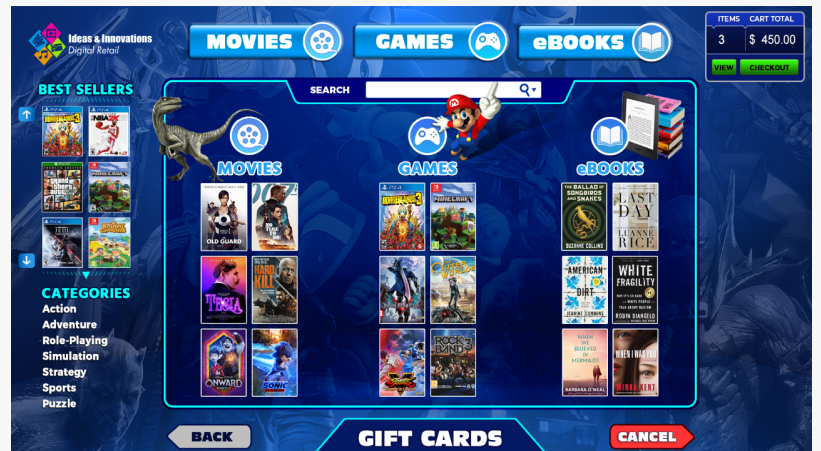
Ideas & Innovations
Digital Retail

MOVIES
GAMES
eBOOKS

| ITEMS | CART TOTAL |
|---|---|
| 3 | $ 450.00 |

VIEW
CHECKOUT

BEST SELLERS

CATEGORIES
Action
Adventure
Role-Playing
Simulation
Strategy
Sports
Puzzle

SEARCH

MOVIES
GAMES
eBOOKS

THE OLD GUARD
NO TIME TO DIE
TESLA
HARD KILL
ONWARD
SONIC

BORDERLANDS 3
MINECRAFT
DEVIL MAY CRY 5
THE OUTER WORLDS
STREET FIGHTER V
ROCK BAND 4

THE BALLAD OF SONGBIRDS AND SNAKES
SUZANNE COLLINS
LAST DAY
LUANNE RICE
AMERICAN DIRT
JEANINE CUMMINS
WHITE FRAGILITY
ROBIN DIANGELO
WHEN WE BELIEVED IN MERMAIDS
BARBARA O'NEAL
WHEN I WAS YOU
MINKA KENT

BACK
GIFT CARDS
CANCEL